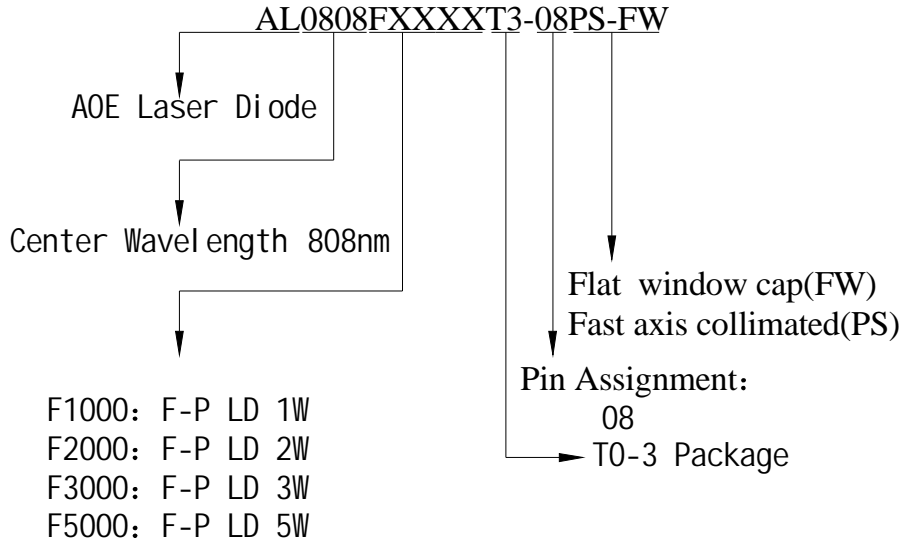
AL0808FXXXXT3-08PS-FW

AOE Laser Diode

Center Wavelength 808nm

Flat window cap(FW)
Fast axis collimated(PS)

Pin Assignment:
08

TO-3 Package

F1000: F-P LD 1W
F2000: F-P LD 2W
F3000: F-P LD 3W
F5000: F-P LD 5W